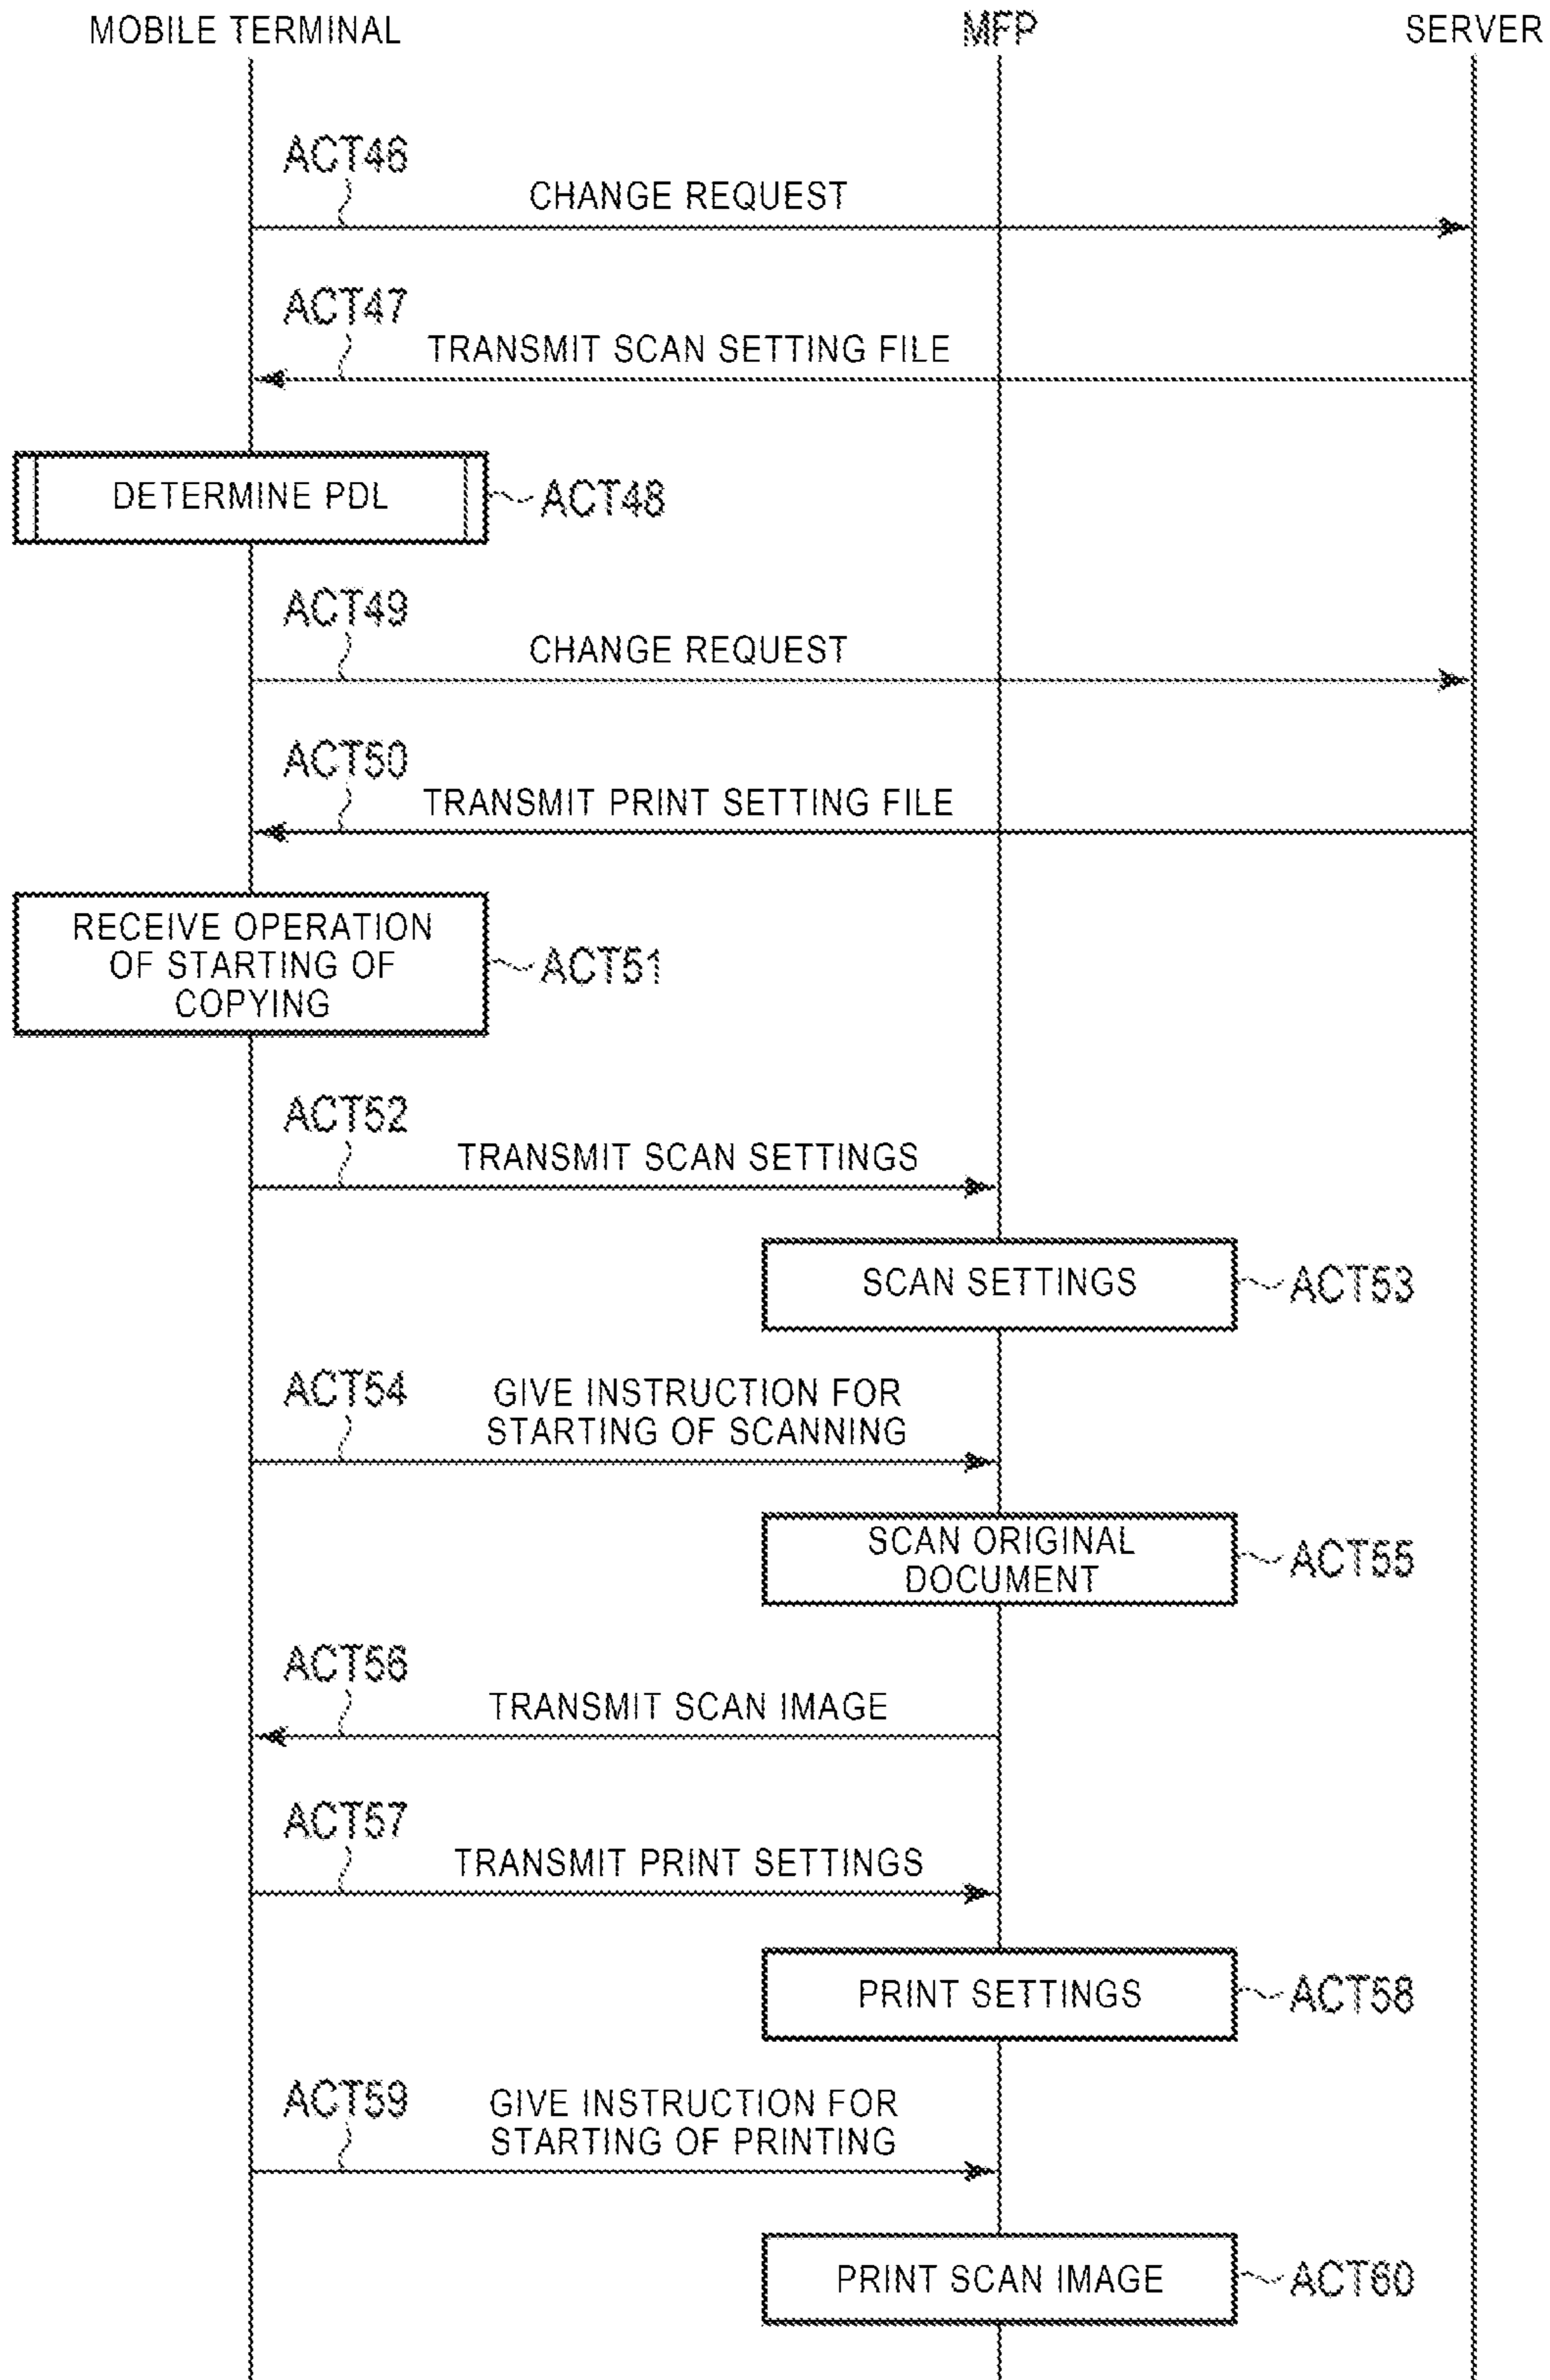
MOBILE TERMINAL

MFP

SERVER

ACT46

CHANGE REQUEST

ACT47

TRANSMIT SCAN SETTING FILE

DETERMINE PDL

ACT48

ACT49

CHANGE REQUEST

ACT50

TRANSMIT PRINT SETTING FILE

RECEIVE OPERATION OF STARTING OF COPYING

ACT51

ACT52

TRANSMIT SCAN SETTINGS

SCAN SETTINGS

ACT53

ACT54

GIVE INSTRUCTION FOR STARTING OF SCANNING

SCAN ORIGINAL DOCUMENT

ACT55

ACT56

TRANSMIT SCAN IMAGE

ACT57

TRANSMIT PRINT SETTINGS

PRINT SETTINGS

ACT58

ACT59

GIVE INSTRUCTION FOR STARTING OF PRINTING

PRINT SCAN IMAGE

ACT60